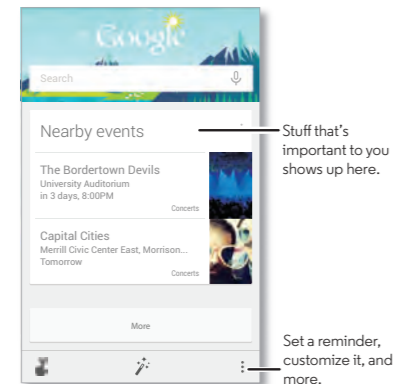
Google

Search

Nearby events

Stuff that's important to you shows up here.

The Bordertown Devils
University Auditorium
in 3 days, 8:00PM
Concerts

Capital Cities
Merrill Civic Center East, Morrison...
Tomorrow
Concerts

More

Set a reminder, customize it, and more.